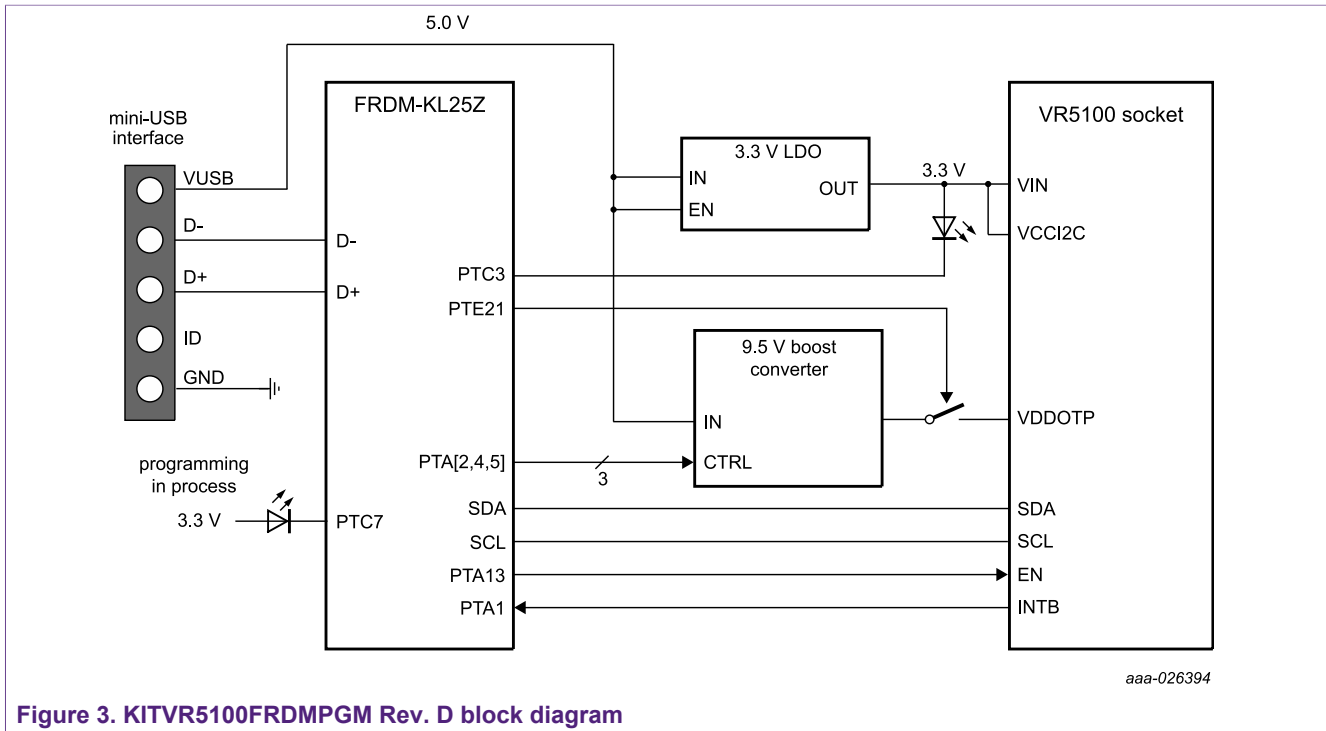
5.0 V

mini-USB interface

VUSB
D-
D+
ID
GND

FRDM-KL25Z

D-
D+
PTC3
PTE21
PTA[2,4,5]
SDA
SCL
PTA13
PTA1
PTC7

programming in process

3.3 V

3.3 V LDO
IN
EN
OUT

3.3 V

9.5 V boost converter
IN
CTRL

3

VR5100 socket
VIN
VCCI2C
VDDOTP
SDA
SCL
EN
INTB

aaa-026394

Figure 3. KITVR5100FRDMPGM Rev. D block diagram